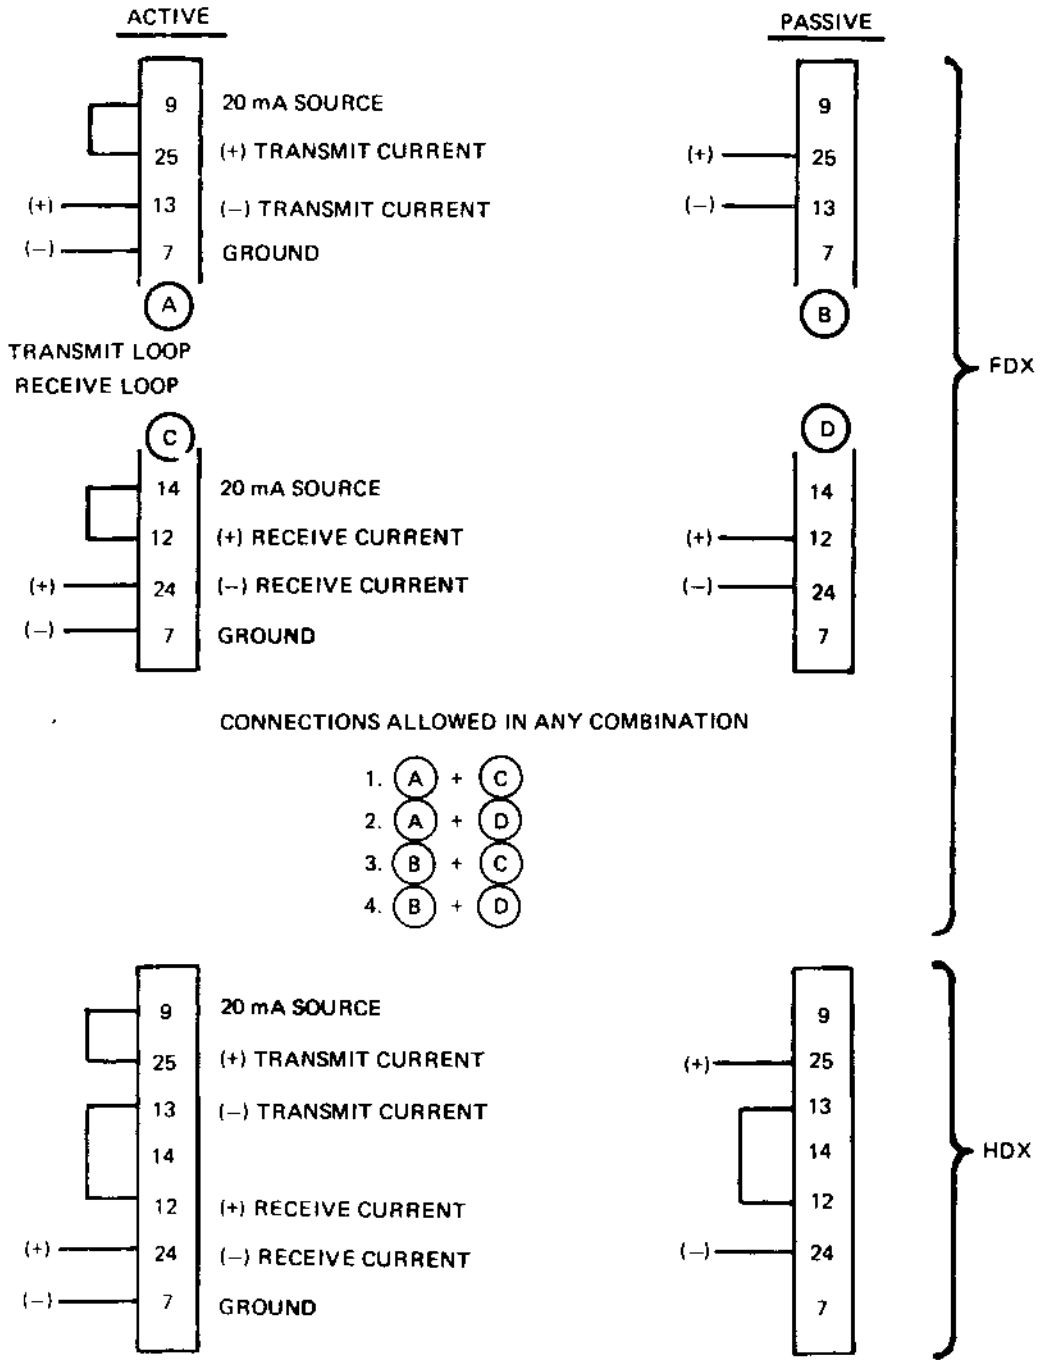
ACTIVE

PASSIVE

9 20 mA SOURCE

25 (+) TRANSMIT CURRENT

(+) 13 (–) TRANSMIT CURRENT

(–) 7 GROUND

A

9

(+) 25

(–) 13

7

B

TRANSMIT LOOP

RECEIVE LOOP

FDX

C

14 20 mA SOURCE

12 (+) RECEIVE CURRENT

(+) 24 (–) RECEIVE CURRENT

(–) 7 GROUND

D

14

(+) 12

(–) 24

7

CONNECTIONS ALLOWED IN ANY COMBINATION

1. A + C
2. A + D
3. B + C
4. B + D

9 20 mA SOURCE

25 (+) TRANSMIT CURRENT

13 (–) TRANSMIT CURRENT

14

12 (+) RECEIVE CURRENT

(+) 24 (–) RECEIVE CURRENT

(–) 7 GROUND

9

(+) 25

13

14

12

(–) 24

7

HDX